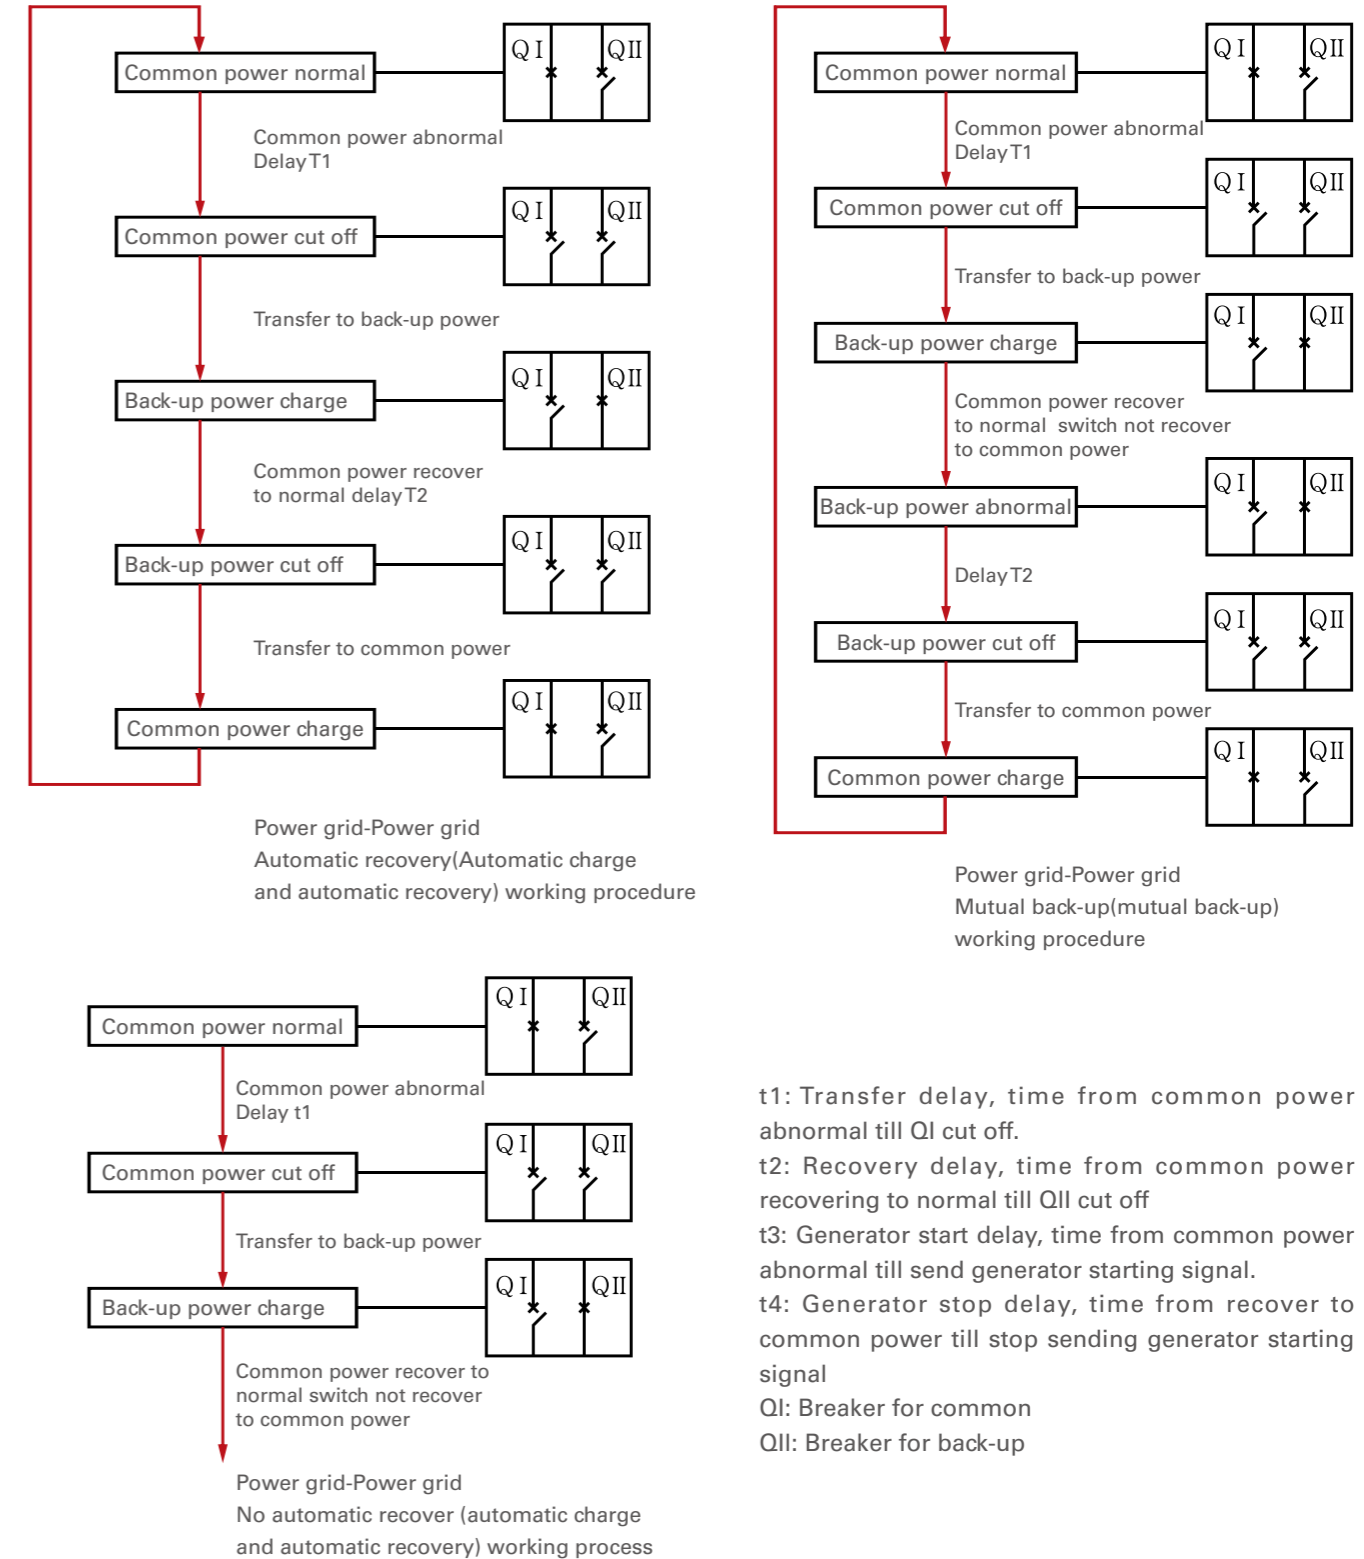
Common power normal

Q I QII

Common power abnormal
Delay T1

Common power cut off

Q I QII

Transfer to back-up power

Back-up power charge

Q I QII

Common power recover
to normal delay T2

Back-up power cut off

Q I QII

Transfer to common power

Common power charge

Q I QII

Power grid-Power grid
Automatic recovery(Automatic charge and automatic recovery) working procedure

Common power normal

Q I QII

Common power abnormal
Delay T1

Common power cut off

Q I QII

Transfer to back-up power

Back-up power charge

Q I QII

Common power recover
to normal switch not recover
to common power

Back-up power abnormal

Q I QII

Delay T2

Back-up power cut off

Q I QII

Transfer to common power

Common power charge

Q I QII

Power grid-Power grid
Mutual back-up(mutual back-up) working procedure

Common power normal

Q I QII

Common power abnormal
Delay t1

Common power cut off

Q I QII

Transfer to back-up power

Back-up power charge

Q I QII

Common power recover to normal switch not recover to common power

Power grid-Power grid
No automatic recover (automatic charge and automatic recovery) working process

t1: Transfer delay, time from common power abnormal till QI cut off.
t2: Recovery delay, time from common power recovering to normal till QII cut off
t3: Generator start delay, time from common power abnormal till send generator starting signal.
t4: Generator stop delay, time from recover to common power till stop sending generator starting signal
QI: Breaker for common
QII: Breaker for back-up